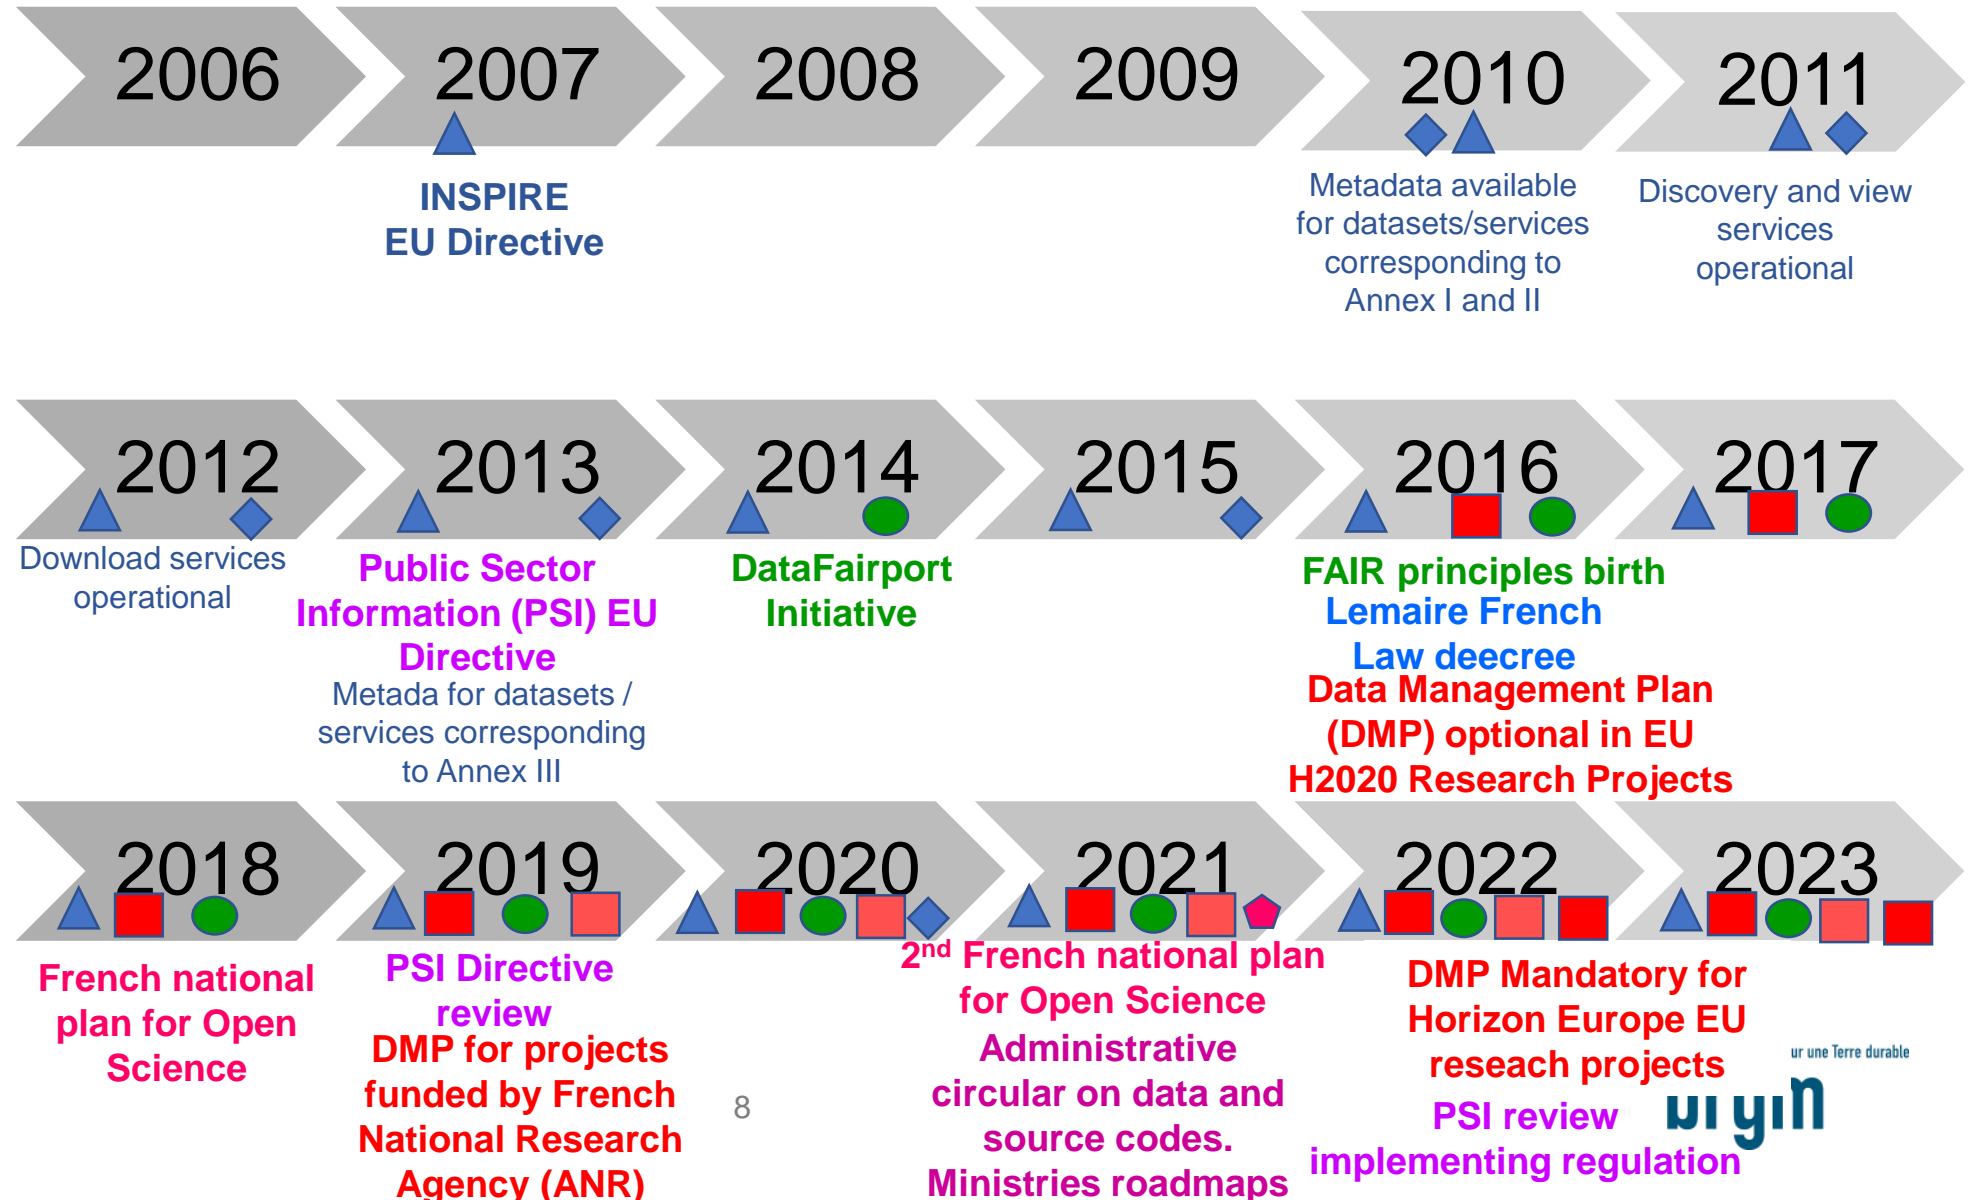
2006 2007 2008 2009 2010 2011

INSPIRE EU Directive

Metadata available for datasets/services corresponding to Annex I and II

Discovery and view services operational

2012 2013 2014 2015 2016 2017

Download services operational

Public Sector Information (PSI) EU Directive

Metada for datasets / services corresponding to Annex III

DataFairport Initiative

FAIR principles birth
Lemaire French Law deecree
Data Management Plan (DMP) optional in EU H2020 Research Projects

2018 2019 2020 2021 2022 2023

French national plan for Open Science

PSI Directive review
DMP for projects funded by French National Research Agency (ANR)

8

2$^{nd}$ French national plan for Open Science
Administrative circular on data and source codes.
Ministries roadmaps

DMP Mandatory for Horizon Europe EU reseach projects
PSI review implementing regulation

ur une Terre durable
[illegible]